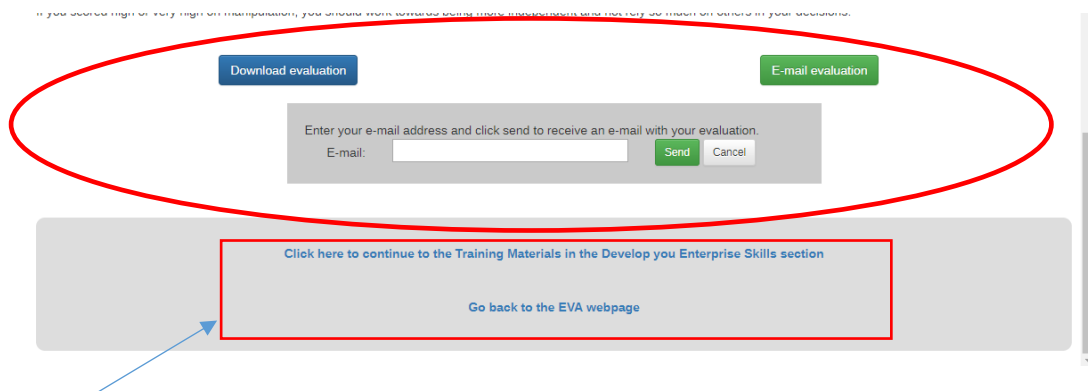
If you scored high or very high on manipulation, you should work towards being more independent and not rely so much on others in your decisions.

Download evaluation

E-mail evaluation

Enter your e-mail address and click send to receive an e-mail with your evaluation.

E-mail:

Send

Cancel

Click here to continue to the Training Materials in the Develop you Enterprise Skills section

Go back to the EVA webpage